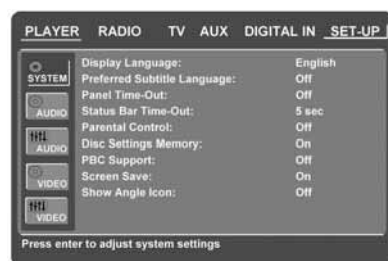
PLAYER RADIO TV AUX DIGITAL IN SET-UP

SYSTEM
AUDIO
AUDIO
VIDEO
VIDEO

| | |
|---|---|
| Display Language: | English |
| Preferred Subtitle Language: | Off |
| Panel Time-Out: | Off |
| Status Bar Time-Out: | 5 sec |
| Parental Control: | Off |
| Disc Settings Memory: | On |
| PBC Support: | Off |
| Screen Save: | On |
| Show Angle Icon: | Off |

Press enter to adjust system settings